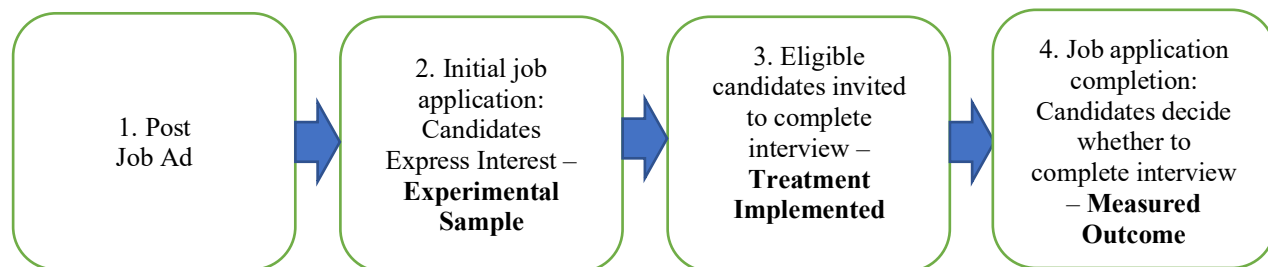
1. Post Job Ad

2. Initial job application: Candidates Express Interest – **Experimental Sample**

3. Eligible candidates invited to complete interview – **Treatment Implemented**

4. Job application completion: Candidates decide whether to complete interview – **Measured Outcome**